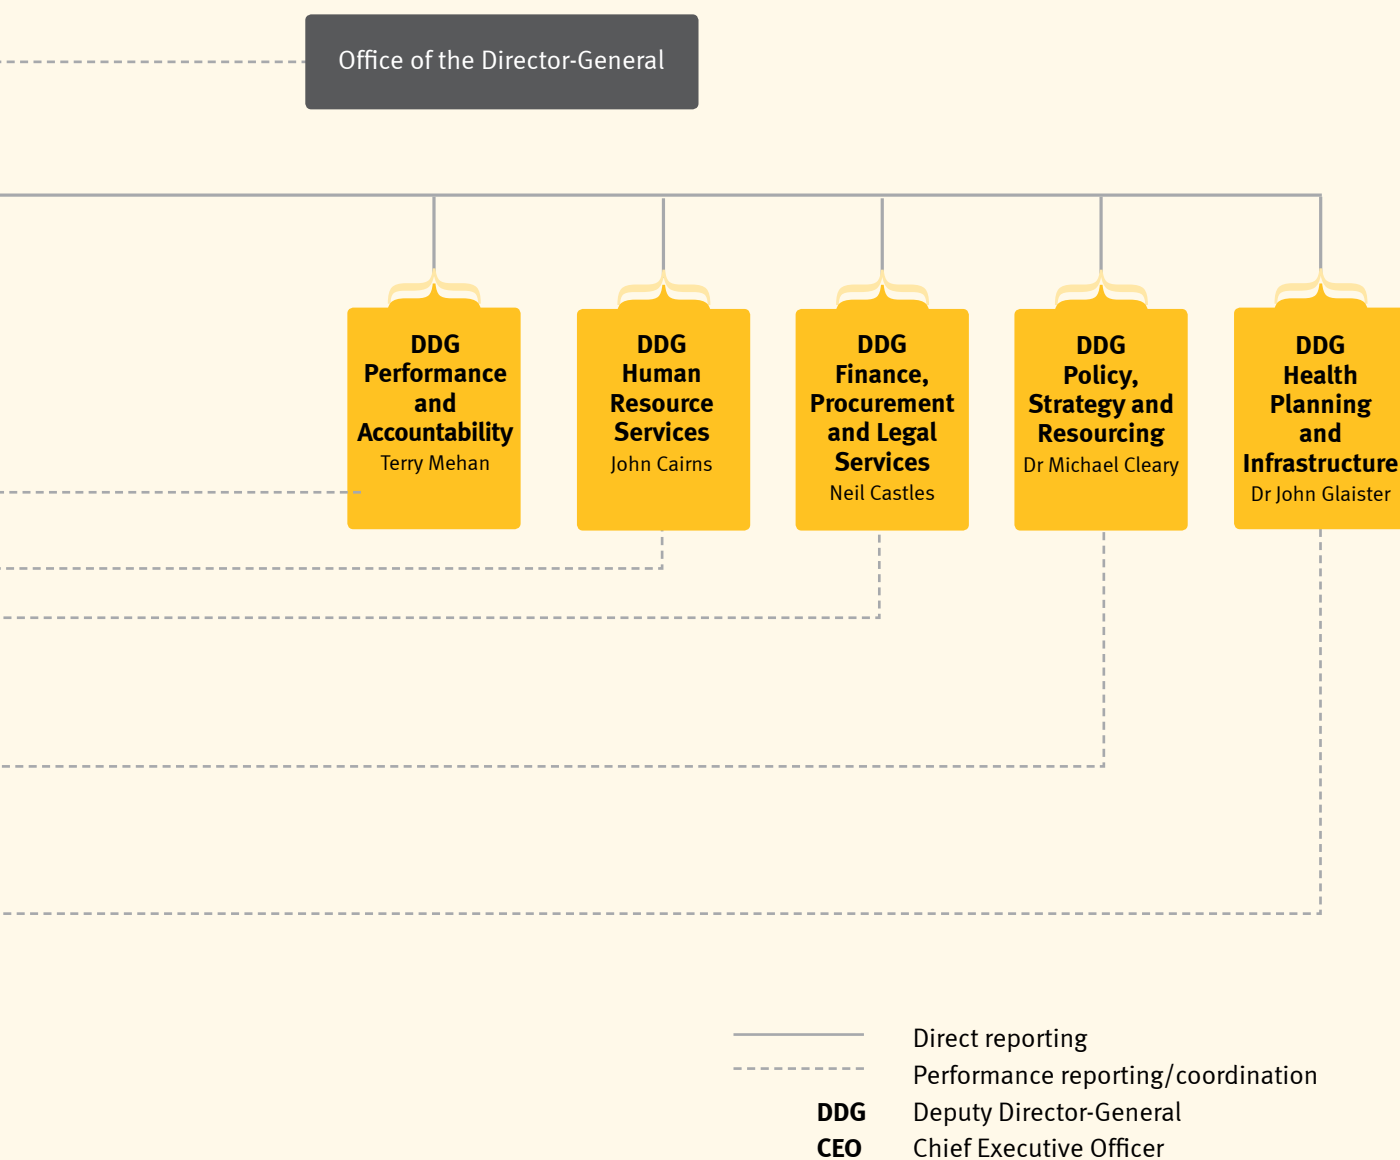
Office of the Director-General

DDG
Performance and Accountability
Terry Mehan

DDG
Human Resource Services
John Cairns

DDG
Finance, Procurement and Legal Services
Neil Castles

DDG
Policy, Strategy and Resourcing
Dr Michael Cleary

DDG
Health Planning and Infrastructure
Dr John Glaister

Direct reporting
Performance reporting/coordination
DDG Deputy Director-General
CEO Chief Executive Officer